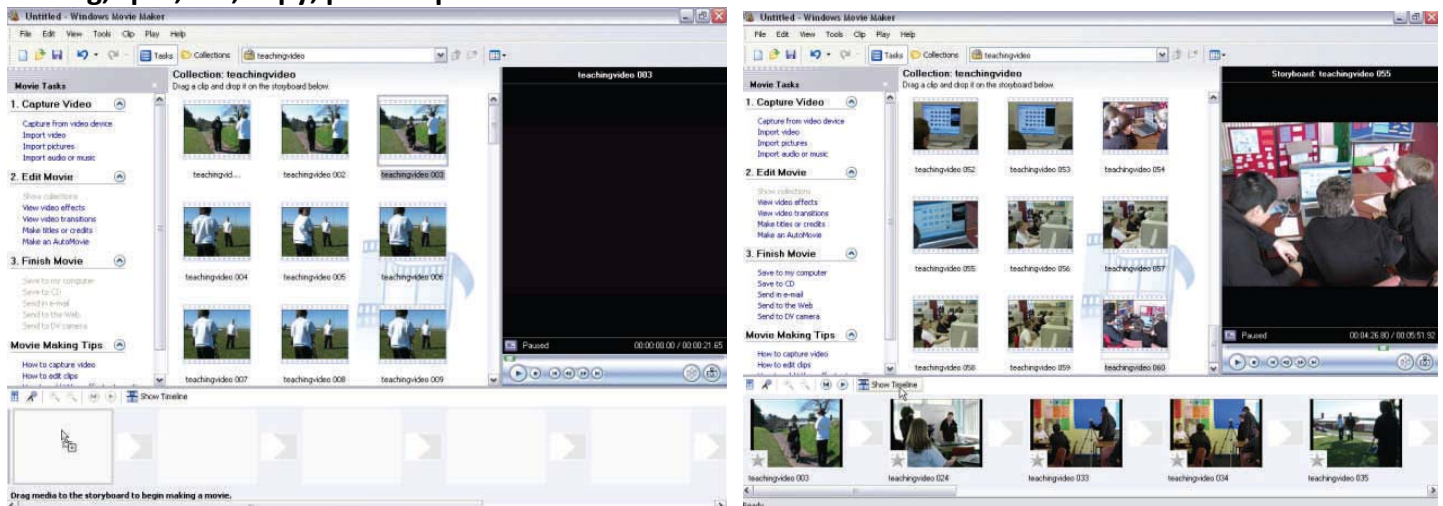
Untitled - Windows Movie Maker

File Edit View Tools Clip Play Help

Tasks Collections teachingvideo

Movie Tasks

1. Capture Video

Capture from video device
Import video
Import pictures
Import audio or music

2. Edit Movie

Show collections
View video effects
View video transitions
Make titles or credits
Make an AutoMovie

3. Finish Movie

Save to my computer
Save to CD
Send in e-mail
Send to the Web
Send to DV camera

Movie Making Tips

How to capture video
How to edit clips

Collection: teachingvideo
Drag a clip and drop it on the storyboard below.

teachingvid... teachingvideo 002 teachingvideo 003
teachingvideo 004 teachingvideo 005 teachingvideo 006
teachingvideo 007 teachingvideo 008 teachingvideo 009

teachingvideo 003

Paused 00:00:00.00 / 00:00:21.65

Show Timeline

Drag media to the storyboard to begin making a movie.

Untitled - Windows Movie Maker

File Edit View Tools Clip Play Help

Tasks Collections teachingvideo

Movie Tasks

1. Capture Video

Capture from video device
Import video
Import pictures
Import audio or music

2. Edit Movie

Show collections
View video effects
View video transitions
Make titles or credits
Make an AutoMovie

3. Finish Movie

Save to my computer
Save to CD
Send in e-mail
Send to the Web
Send to DV camera

Movie Making Tips

How to capture video
How to edit clips

Collection: teachingvideo
Drag a clip and drop it on the storyboard below.

teachingvideo 052 teachingvideo 053 teachingvideo 054
teachingvideo 055 teachingvideo 056 teachingvideo 057
teachingvideo 058 teachingvideo 059 teachingvideo 060

Storyboard: teachingvideo 055

Paused 00:04:26.80 / 00:05:51.92

Show Timeline

teachingvideo 003 teachingvideo 024 teachingvideo 033 teachingvideo 034 teachingvideo 035

Ready